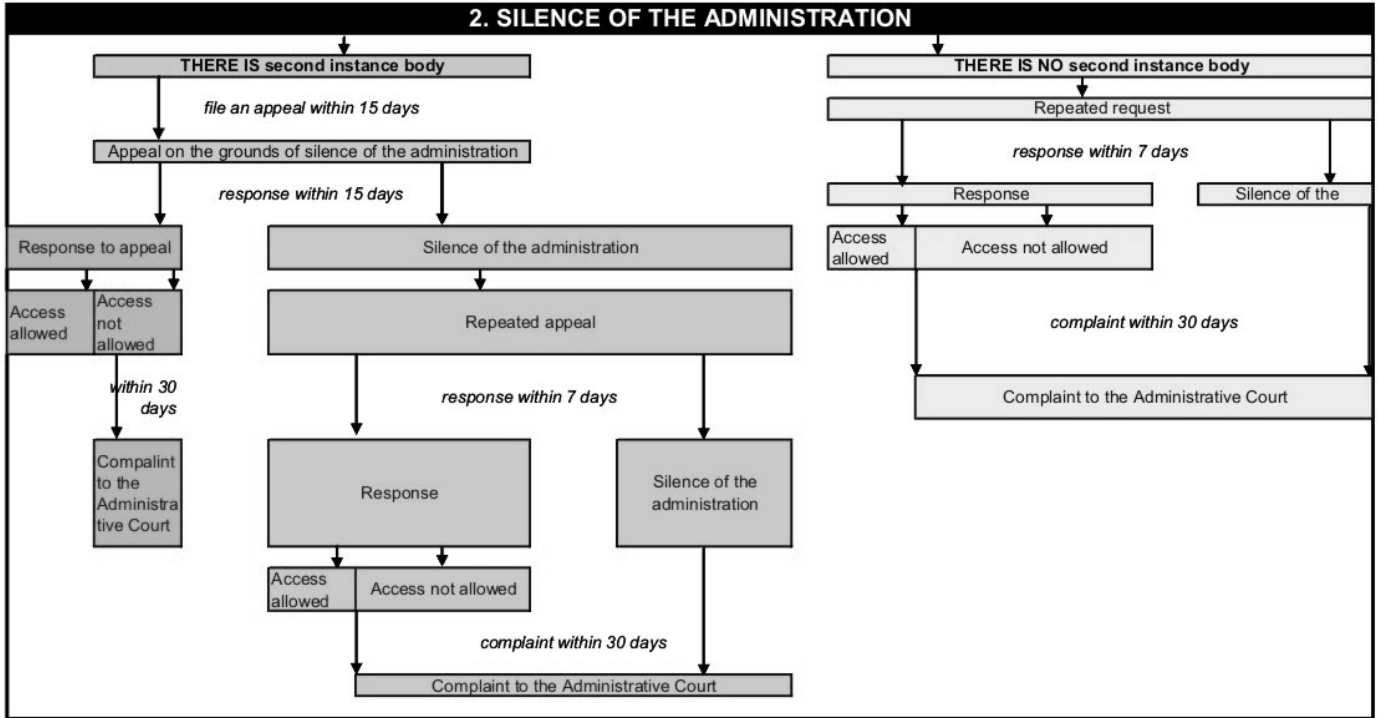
2. SILENCE OF THE ADMINISTRATION

THERE IS second instance body

file an appeal within 15 days

Appeal on the grounds of silence of the administration

response within 15 days

Response to appeal

Access allowed

Access not allowed

within 30 days

Compalint to the Administrative Court

Silence of the administration

Repeated appeal

response within 7 days

Response

Access allowed

Access not allowed

Silence of the administration

complaint within 30 days

Complaint to the Administrative Court

THERE IS NO second instance body

Repeated request

response within 7 days

Response

Silence of the

Access allowed

Access not allowed

complaint within 30 days

Complaint to the Administrative Court